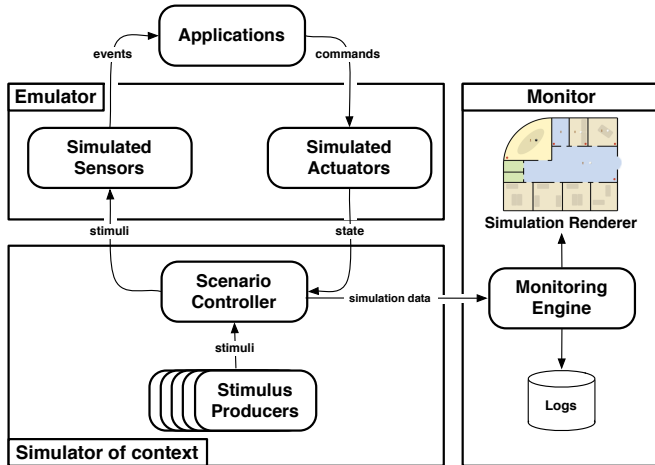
Applications

events

commands

Emulator

Simulated Sensors

Simulated Actuators

stimuli

state

Scenario Controller

simulation data

stimuli

Stimulus Producers

Simulator of context

Monitor

Simulation Renderer

Monitoring Engine

Logs